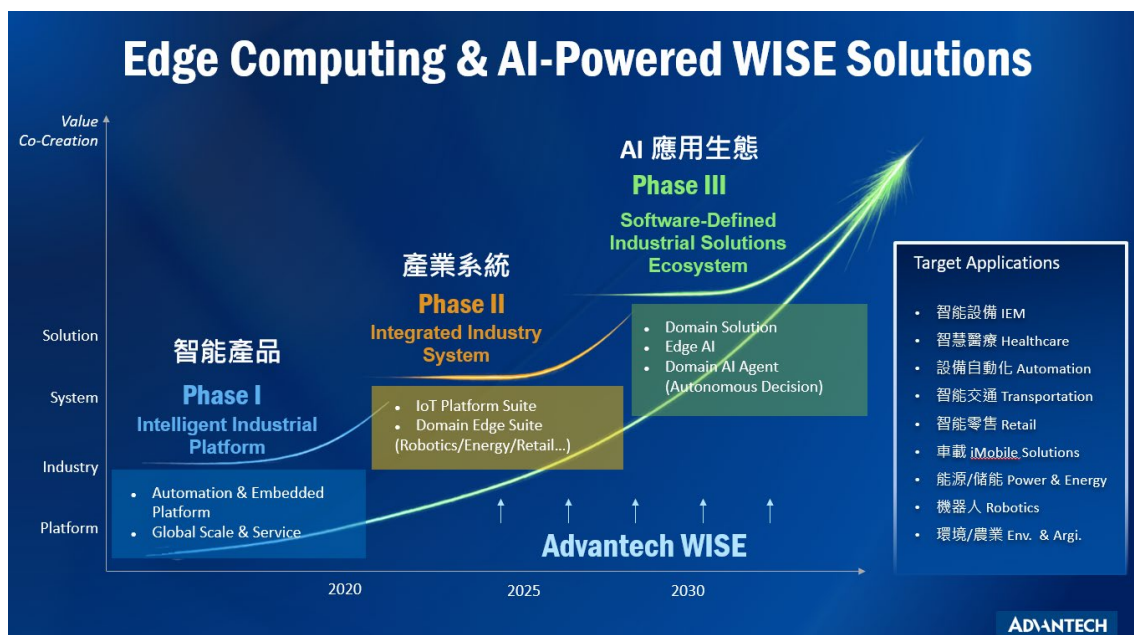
Edge Computing & AI-Powered WISE Solutions

Value Co-Creation

Solution

System

Industry

Platform

AI 應用生態
Phase III
Software-Defined Industrial Solutions Ecosystem

產業系統
Phase II
Integrated Industry System

智能產品
Phase I
Intelligent Industrial Platform

- Domain Solution
- Edge AI
- Domain AI Agent (Autonomous Decision)

- IoT Platform Suite
- Domain Edge Suite (Robotics/Energy/Retail...)

- Automation & Embedded Platform
- Global Scale & Service

Advantech WISE

2020

2025

2030

Target Applications

- 智能設備 IEM
- 智慧醫療 Healthcare
- 設備自動化 Automation
- 智能交通 Transportation
- 智能零售 Retail
- 車載 iMobile Solutions
- 能源/儲能 Power & Energy
- 機器人 Robotics
- 環境/農業 Env. & Argi.

ADVANTECH